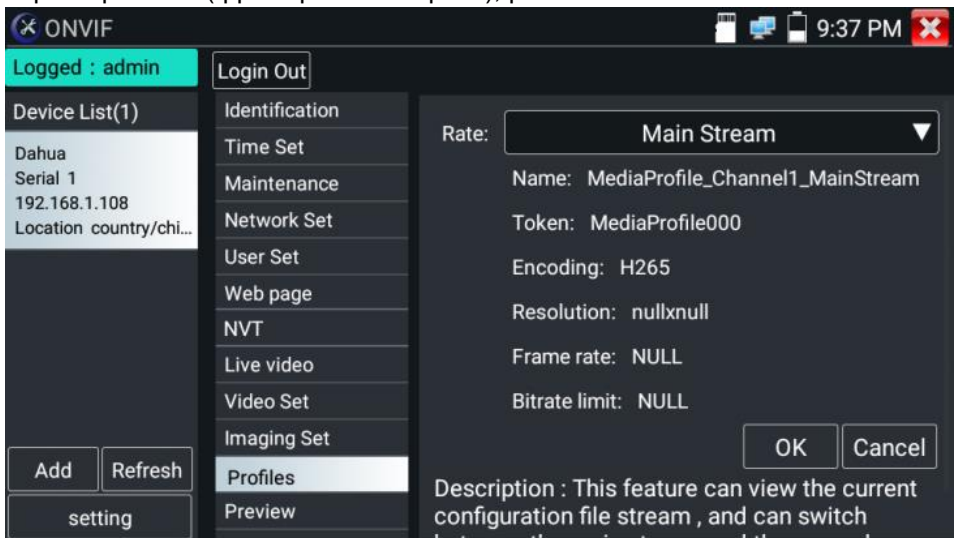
ONVIF

9:37 PM

Logged : admin

Login Out

Device List(1)

Dahua
Serial 1
192.168.1.108
Location country/chi...

Identification
Time Set
Maintenance
Network Set
User Set
Web page
NVT
Live video
Video Set
Imaging Set
Profiles
Preview

Rate: Main Stream

Name: MediaProfile_Channel1_MainStream

Token: MediaProfile000

Encoding: H265

Resolution: nullxnull

Frame rate: NULL

Bitrate limit: NULL

OK Cancel

Add Refresh

setting

Description : This feature can view the current configuration file stream , and can switch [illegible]